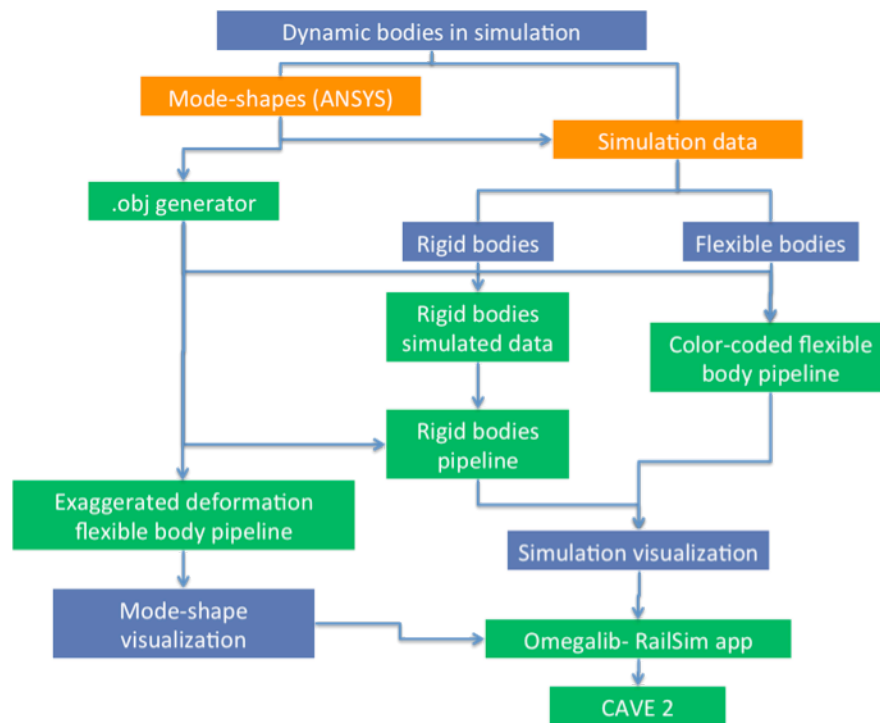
Dynamic bodies in simulation

Mode-shapes (ANSYS)

Simulation data

.obj generator

Rigid bodies

Flexible bodies

Rigid bodies simulated data

Color-coded flexible body pipeline

Rigid bodies pipeline

Exaggerated deformation flexible body pipeline

Simulation visualization

Mode-shape visualization

Omegalib- RailSim app

CAVE 2